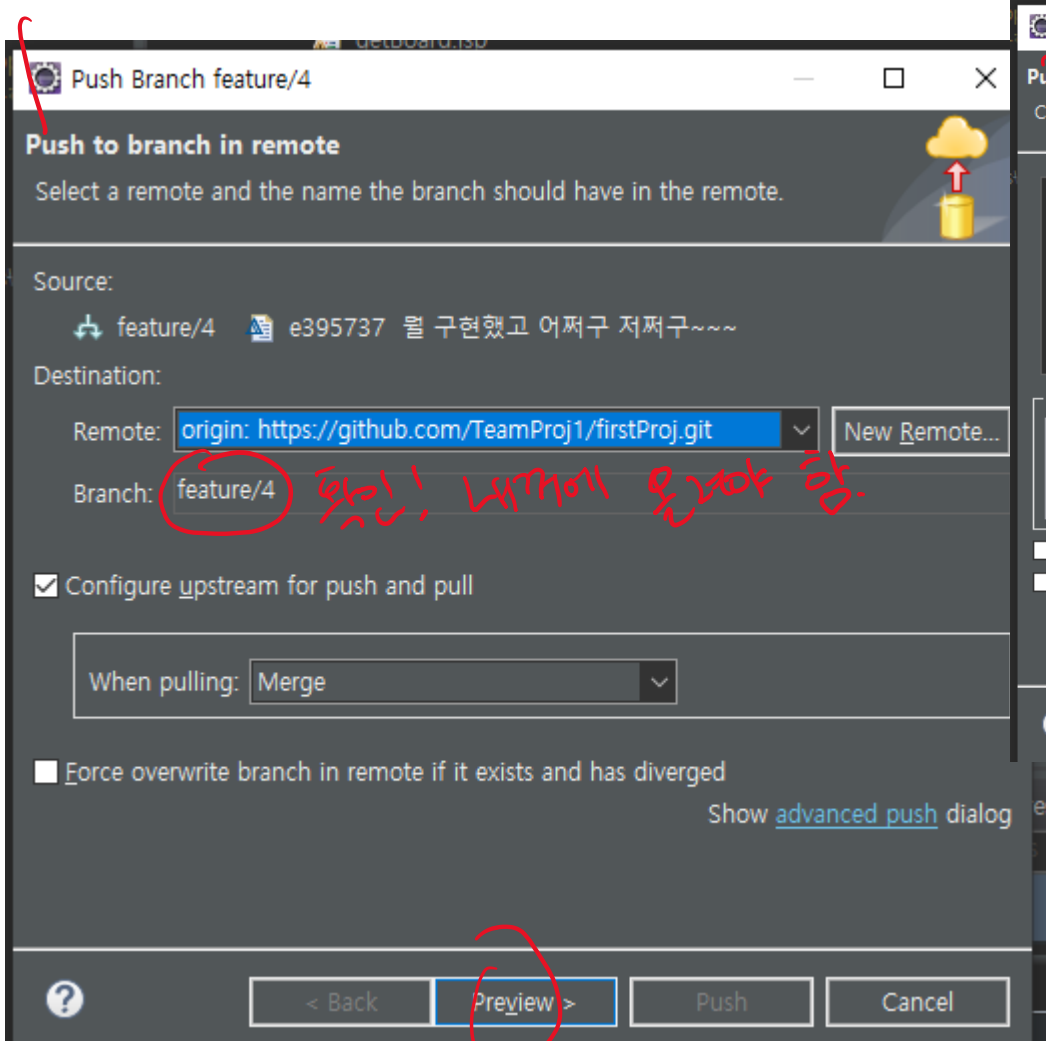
Push Branch feature/4

Push to branch in remote
Select a remote and the name the branch should have in the remote.

Source:
feature/4 e395737 뭘 구현했고 어쩌구 저쩌구~~~

Destination:
Remote: origin: https://github.com/TeamProj1/firstProj.git New Remote...
Branch: feature/4 확인! 내꺼에 올려야 함.

☑ Configure upstream for push and pull

When pulling: Merge

☐ Force overwrite branch in remote if it exists and has diverged

Show advanced push dialog

?
< Back Preview > Push Cancel